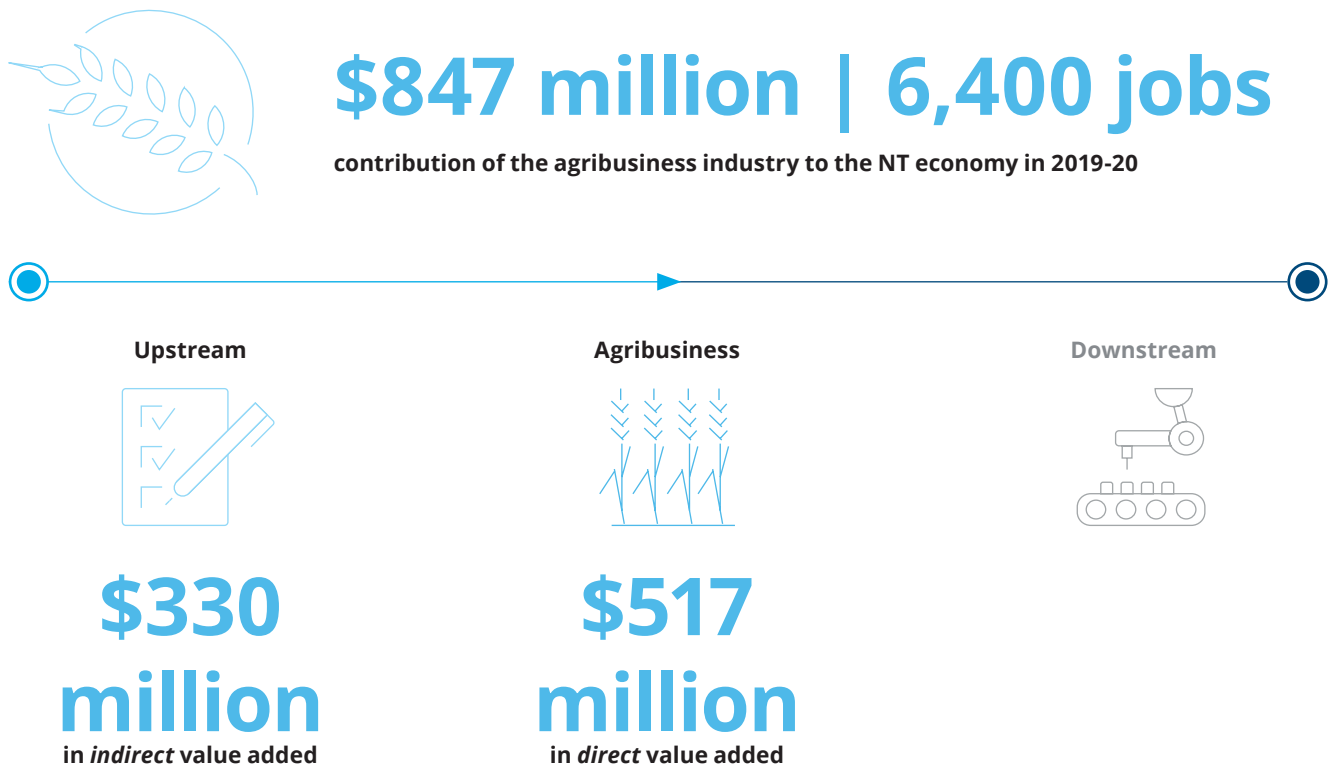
$847 million | 6,400 jobs

contribution of the agribusiness industry to the NT economy in 2019-20

Upstream

$330 million

in *indirect* value added

Agribusiness

$517 million

in *direct* value added

Downstream